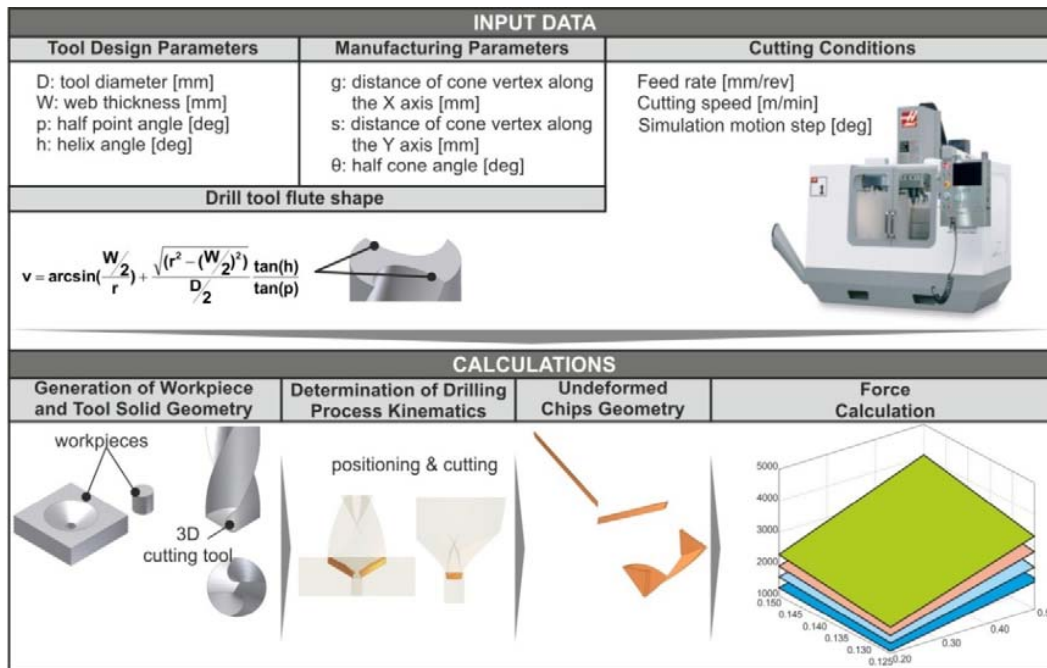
INPUT DATA

Tool Design Parameters

D: tool diameter [mm]
W: web thickness [mm]
p: half point angle [deg]
h: helix angle [deg]

Manufacturing Parameters

g: distance of cone vertex along the X axis [mm]
s: distance of cone vertex along the Y axis [mm]
θ: half cone angle [deg]

Cutting Conditions

Feed rate [mm/rev]
Cutting speed [m/min]
Simulation motion step [deg]

Drill tool flute shape

$v = \arcsin(\frac{W/2}{r}) + \frac{\sqrt{(r^2 - (W/2)^2)}}{D/2} \frac{\tan(h)}{\tan(p)}$

CALCULATIONS

Generation of Workpiece and Tool Solid Geometry

Determination of Drilling Process Kinematics

Undeformed Chips Geometry

Force Calculation

workpieces

3D cutting tool

positioning & cutting

5000
4000
3000
2000
1000
0.150
0.145
0.140
0.135
0.130
0.125
0.20
0.30
0.40
0.5